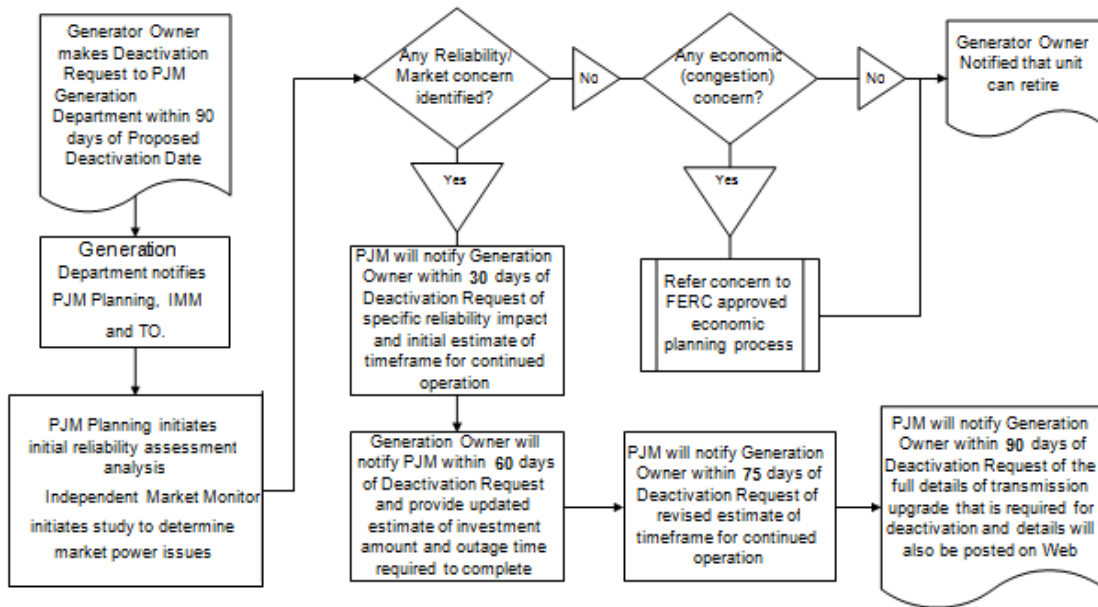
Generator Owner makes Deactivation Request to PJM Generation Department within 90 days of Proposed Deactivation Date

Generation Department notifies PJM Planning, IMM and TO.

PJM Planning initiates initial reliability assessment analysis
Independent Market Monitor initiates study to determine market power issues

Any Reliability/ Market concern identified?

No

Any economic (congestion) concern?

No

Generator Owner Notified that unit can retire

Yes

Yes

PJM will notify Generation Owner within 30 days of Deactivation Request of specific reliability impact and initial estimate of timeframe for continued operation

Refer concern to FERC approved economic planning process

Generation Owner will notify PJM within 60 days of Deactivation Request and provide updated estimate of investment amount and outage time required to complete

PJM will notify Generation Owner within 75 days of Deactivation Request of revised estimate of timeframe for continued operation

PJM will notify Generation Owner within 90 days of Deactivation Request of the full details of transmission upgrade that is required for deactivation and details will also be posted on Web